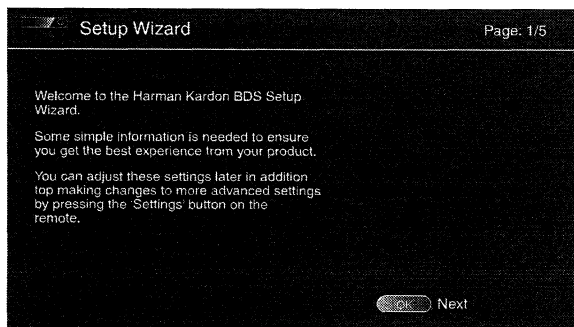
Setup Wizard

Page: 1/5

Welcome to the Harman Kardon BDS Setup Wizard.

Some simple information is needed to ensure you get the best experience from your product.

You can adjust these settings later in addition top making changes to more advanced settings by pressing the 'Settings' button on the remote.

OK Next